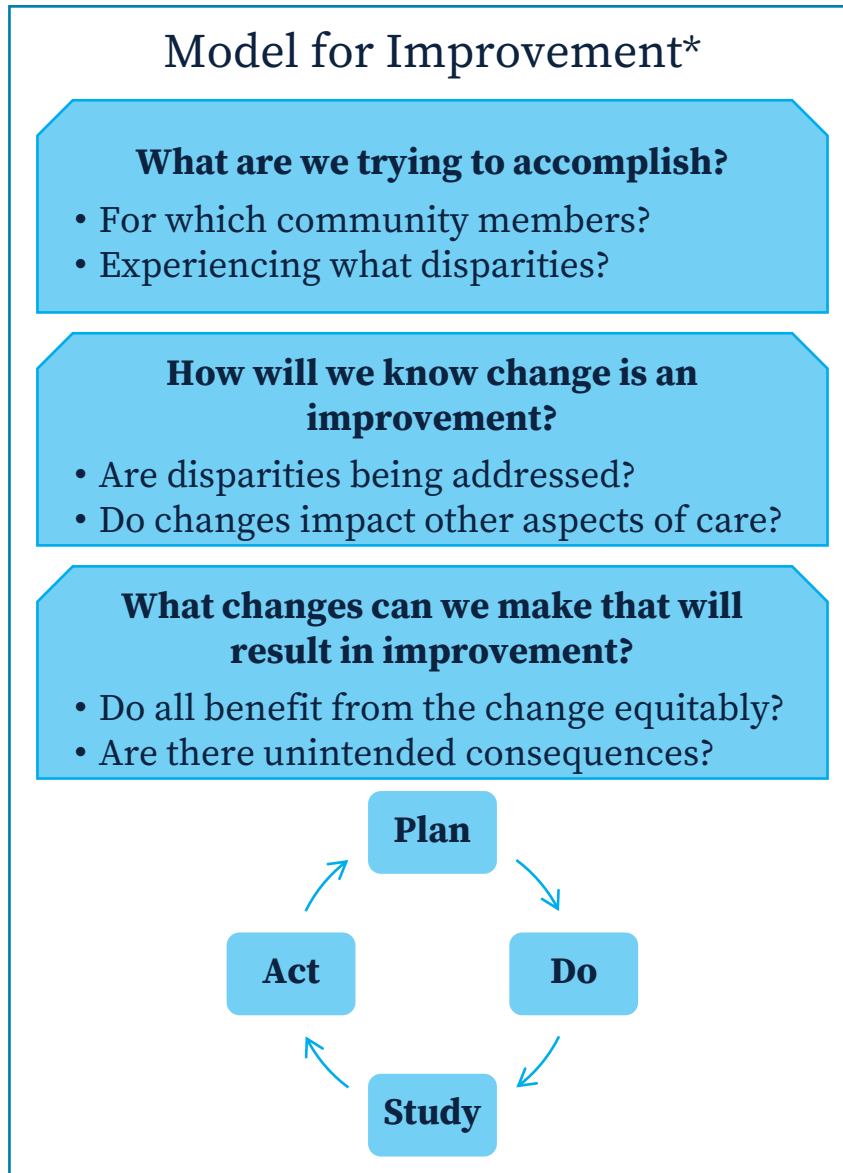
Model for Improvement*

**What are we trying to accomplish?**
• For which community members?
• Experiencing what disparities?

**How will we know change is an improvement?**
• Are disparities being addressed?
• Do changes impact other aspects of care?

**What changes can we make that will result in improvement?**
• Do all benefit from the change equitably?
• Are there unintended consequences?

Plan

Do

Study

Act